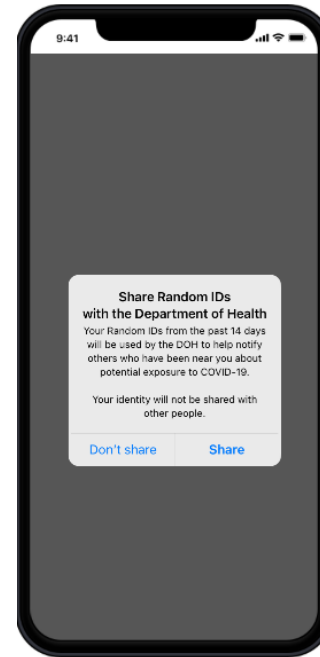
9:41

Share Random IDs with the Department of Health

Your Random IDs from the past 14 days will be used by the DOH to help notify others who have been near you about potential exposure to COVID-19.

Your identity will not be shared with other people.

Don't share

Share